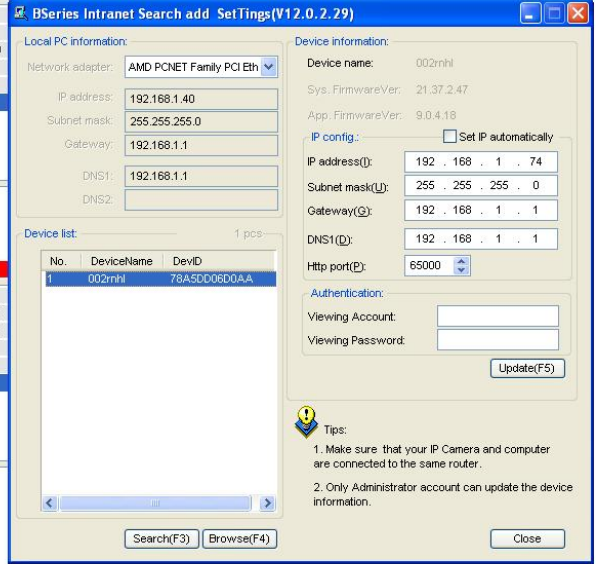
BSeries Intranet Search add SetTings(V12.0.2.29)

Local PC information:

Network adapter: AMD PCNET Family PCI Eth

IP address: 192.168.1.40

Subnet mask: 255.255.255.0

Gateway: 192.168.1.1

DNS1: 192.168.1.1

DNS2:

Device list: 1 pcs

| No. | DeviceName | DevID |
|---|---|---|
| 1 | 002rnhl | 78A5DD06D0AA |

Search(F3) Browse(F4)

Device information:

Device name: 002rnhl

Sys. FirmwareVer: 21.37.2.47

App. FirmwareVer: 9.0.4.18

IP config.: Set IP automatically

IP address(I): 192 . 168 . 1 . 74

Subnet mask(U): 255 . 255 . 255 . 0

Gateway(G): 192 . 168 . 1 . 1

DNS1(D): 192 . 168 . 1 . 1

Http port(P): 65000

Authentication:

Viewing Account:

Viewing Password:

Update(F5)

Tips:

1. Make sure that your IP Camera and computer are connected to the same router.

2. Only Administrator account can update the device information.

Close